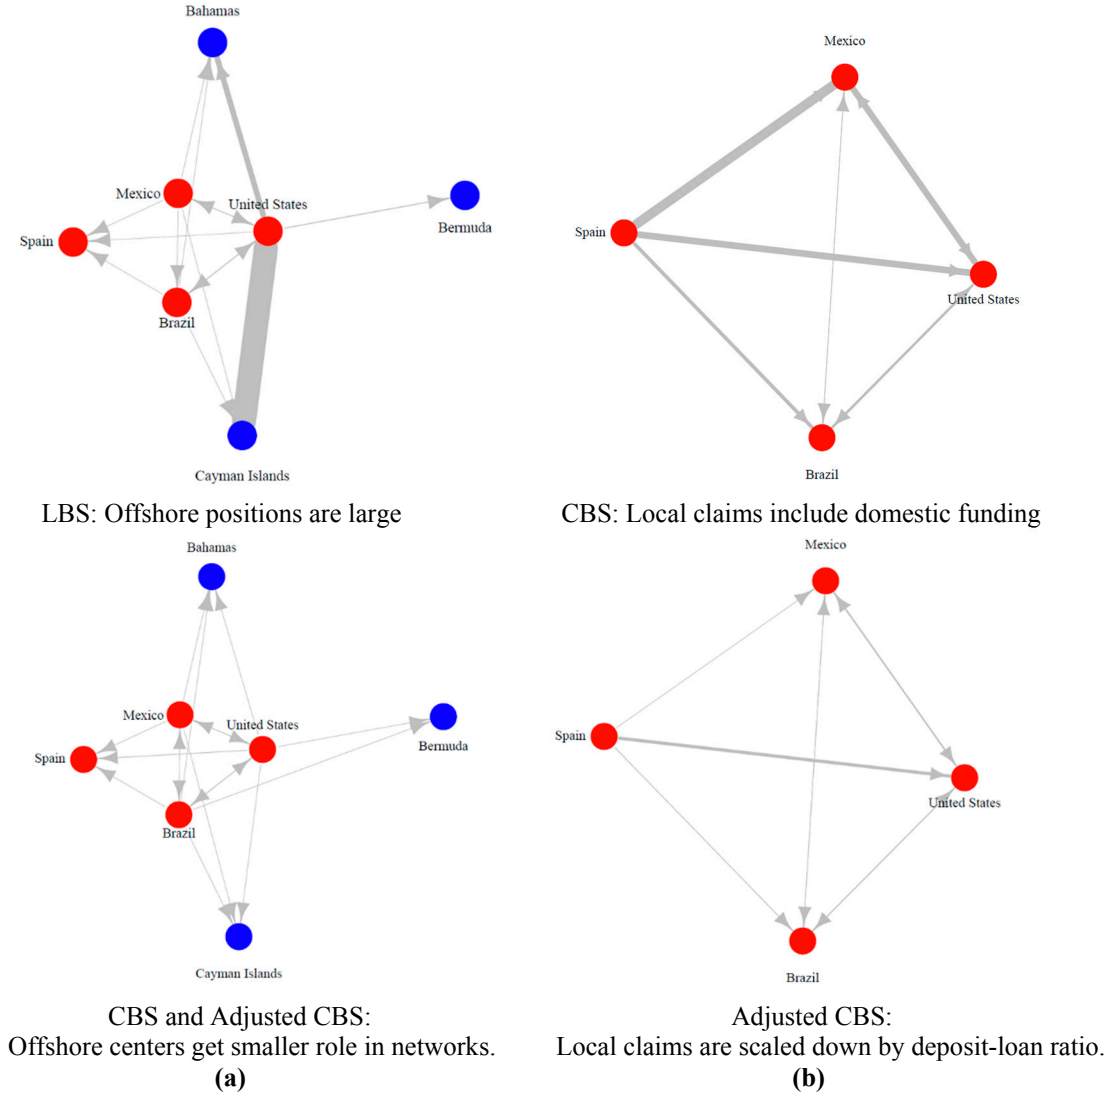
Bahamas

Mexico

United States

Bermuda

Spain

Brazil

Cayman Islands

LBS: Offshore positions are large

Mexico

Spain

United States

Brazil

CBS: Local claims include domestic funding

Bahamas

Mexico

United States

Bermuda

Spain

Brazil

Cayman Islands

CBS and Adjusted CBS:
Offshore centers get smaller role in networks.
(a)

Mexico

Spain

United States

Brazil

Adjusted CBS:
Local claims are scaled down by deposit-loan ratio.
(b)